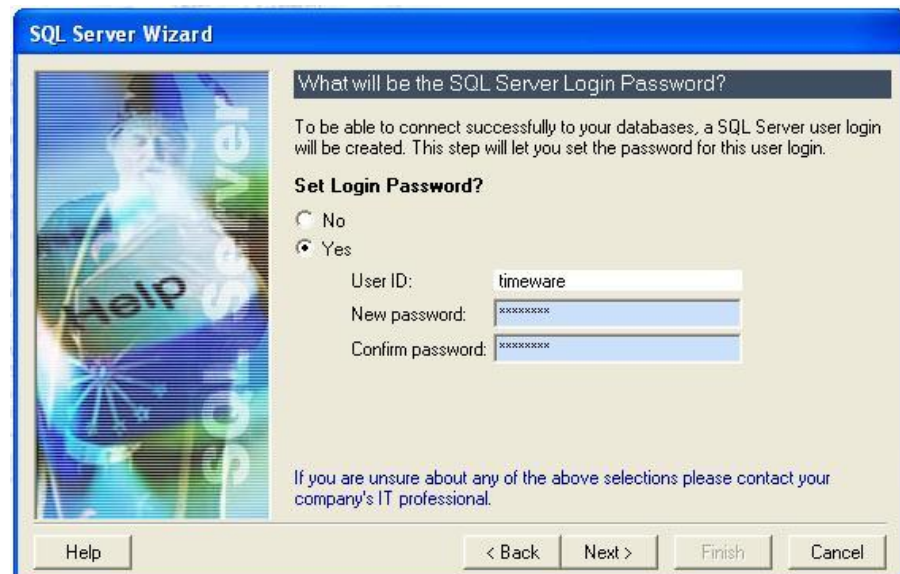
SQL Server Wizard

Help

SQL Server

What will be the SQL Server Login Password?

To be able to connect successfully to your databases, a SQL Server user login will be created. This step will let you set the password for this user login.

Set Login Password?

No

Yes

User ID: timeware

New password: ********

Confirm password: ********

If you are unsure about any of the above selections please contact your company's IT professional.

Help

< Back

Next >

Finish

Cancel